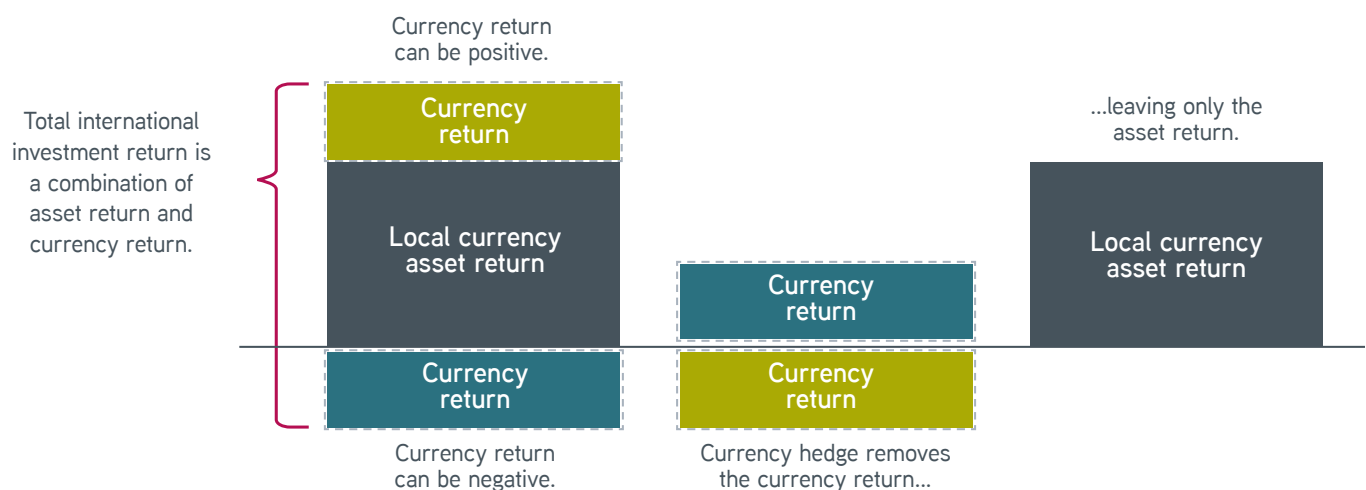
Total international investment return is a combination of asset return and currency return.

Currency return can be positive.

Currency return

Local currency asset return

Currency return

Currency return can be negative.

Currency return

Currency return

Currency hedge removes the currency return...

...leaving only the asset return.

Local currency asset return